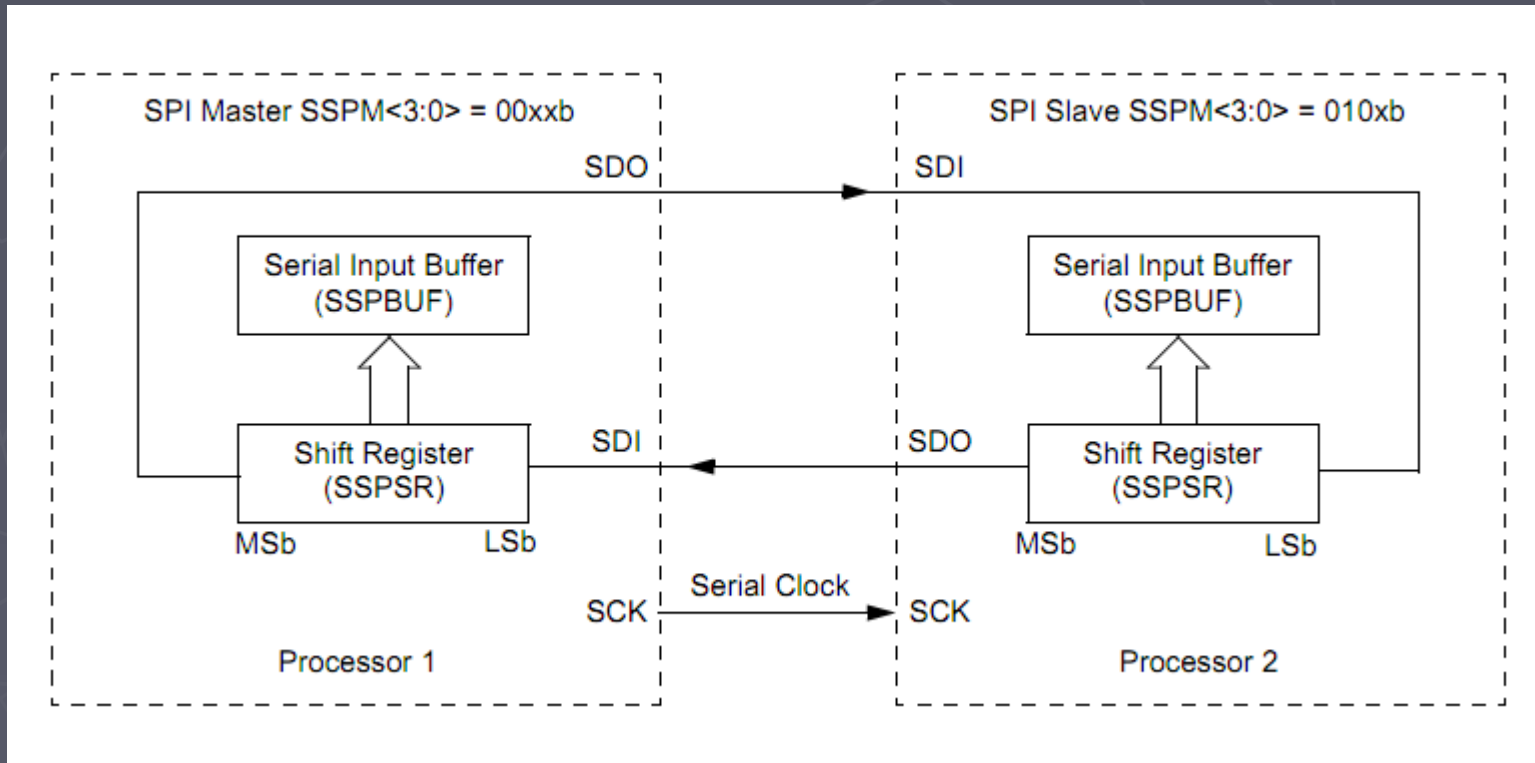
SPI Master SSPM<3:0> = 00xxb

SPI Slave SSPM<3:0> = 010xb

SDO

SDI

Serial Input Buffer (SSPBUF)

Serial Input Buffer (SSPBUF)

SDI

SDO

Shift Register (SSPSR)

Shift Register (SSPSR)

MSb

LSb

MSb

LSb

Serial Clock

SCK

SCK

Processor 1

Processor 2